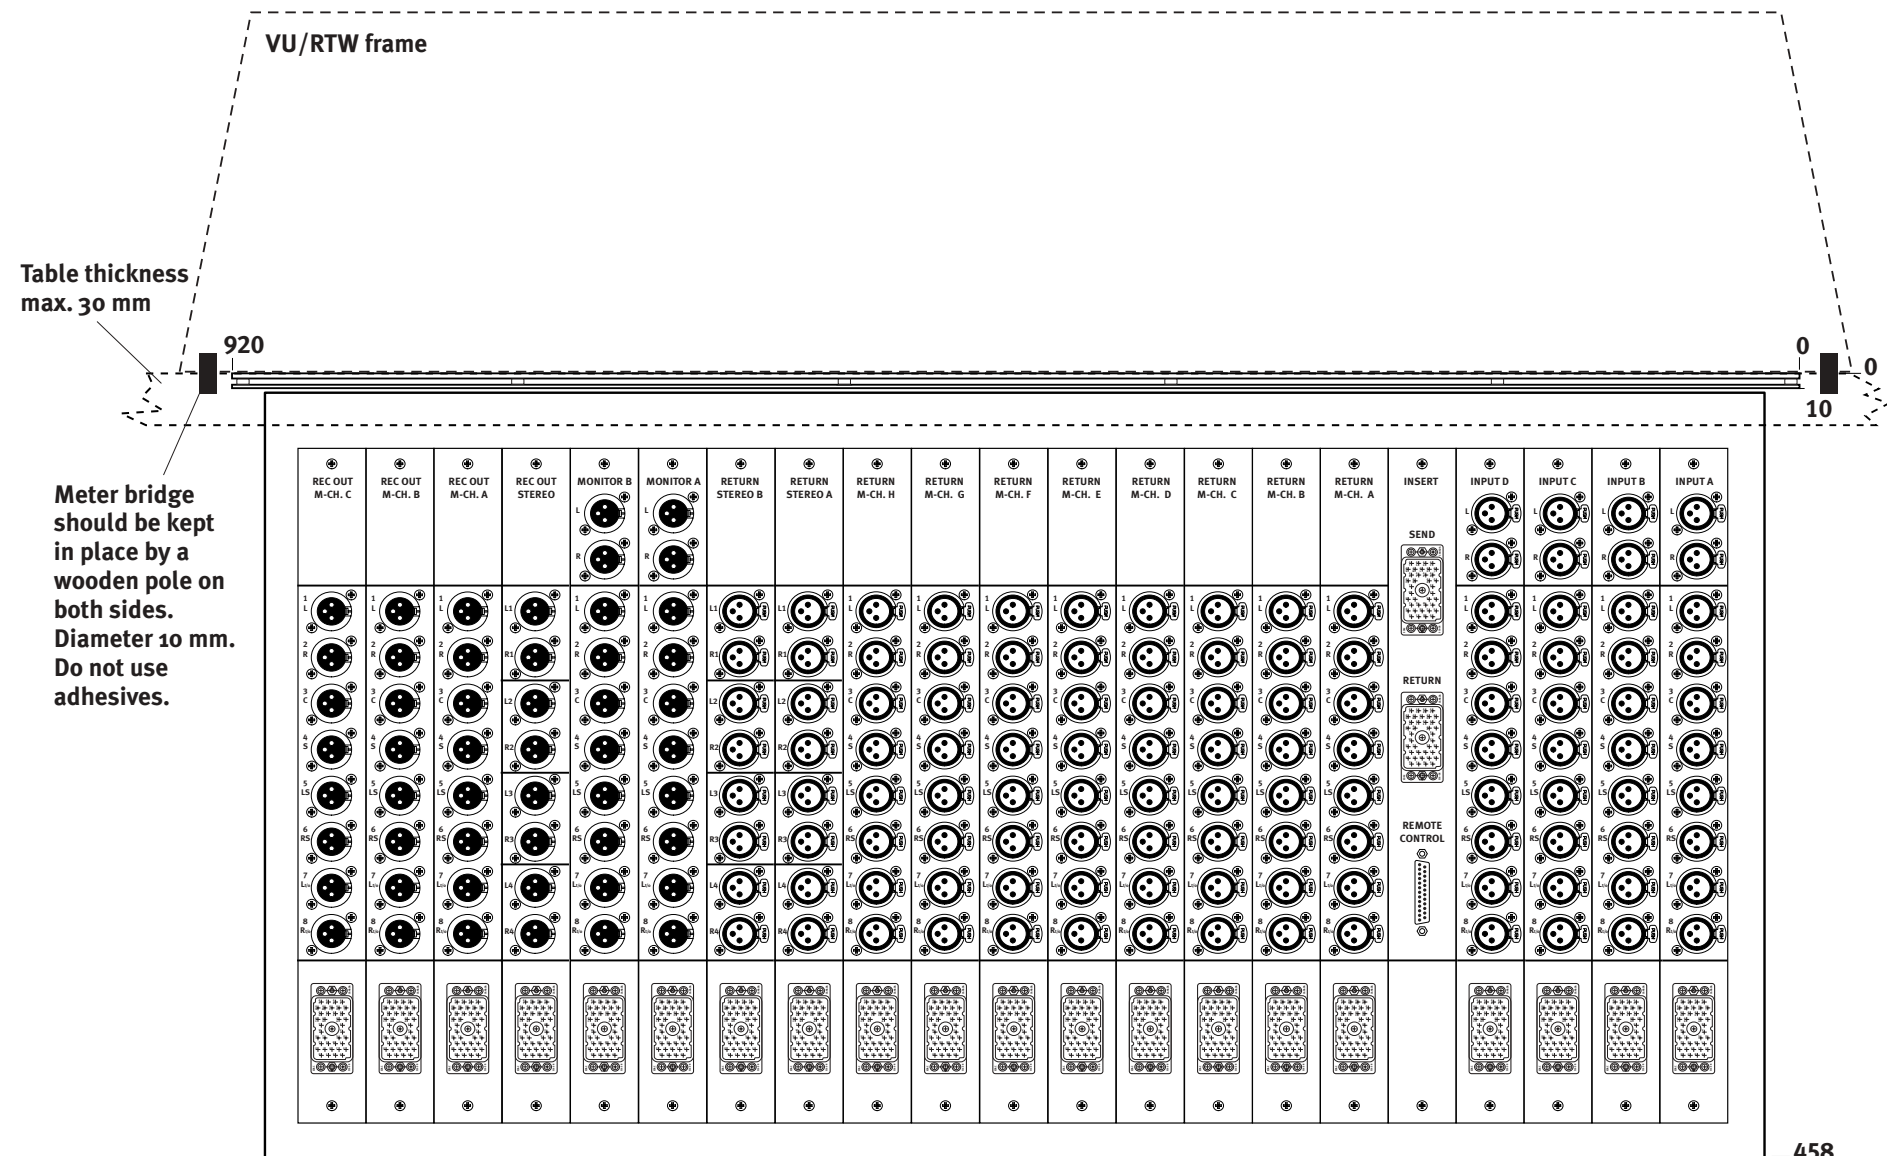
VU/RTW frame

Table thickness max. 30 mm

920

0

0

10

Meter bridge should be kept in place by a wooden pole on both sides. Diameter 10 mm. Do not use adhesives.

REC OUT M-CH. C

REC OUT M-CH. B

REC OUT M-CH. A

REC OUT STEREO

MONITOR B

MONITOR A

RETURN STEREO B

RETURN STEREO A

RETURN M-CH. H

RETURN M-CH. G

RETURN M-CH. F

RETURN M-CH. E

RETURN M-CH. D

RETURN M-CH. C

RETURN M-CH. B

RETURN M-CH. A

INSERT

INPUT D

INPUT C

INPUT B

INPUT A

SEND

RETURN

REMOTE CONTROL

458